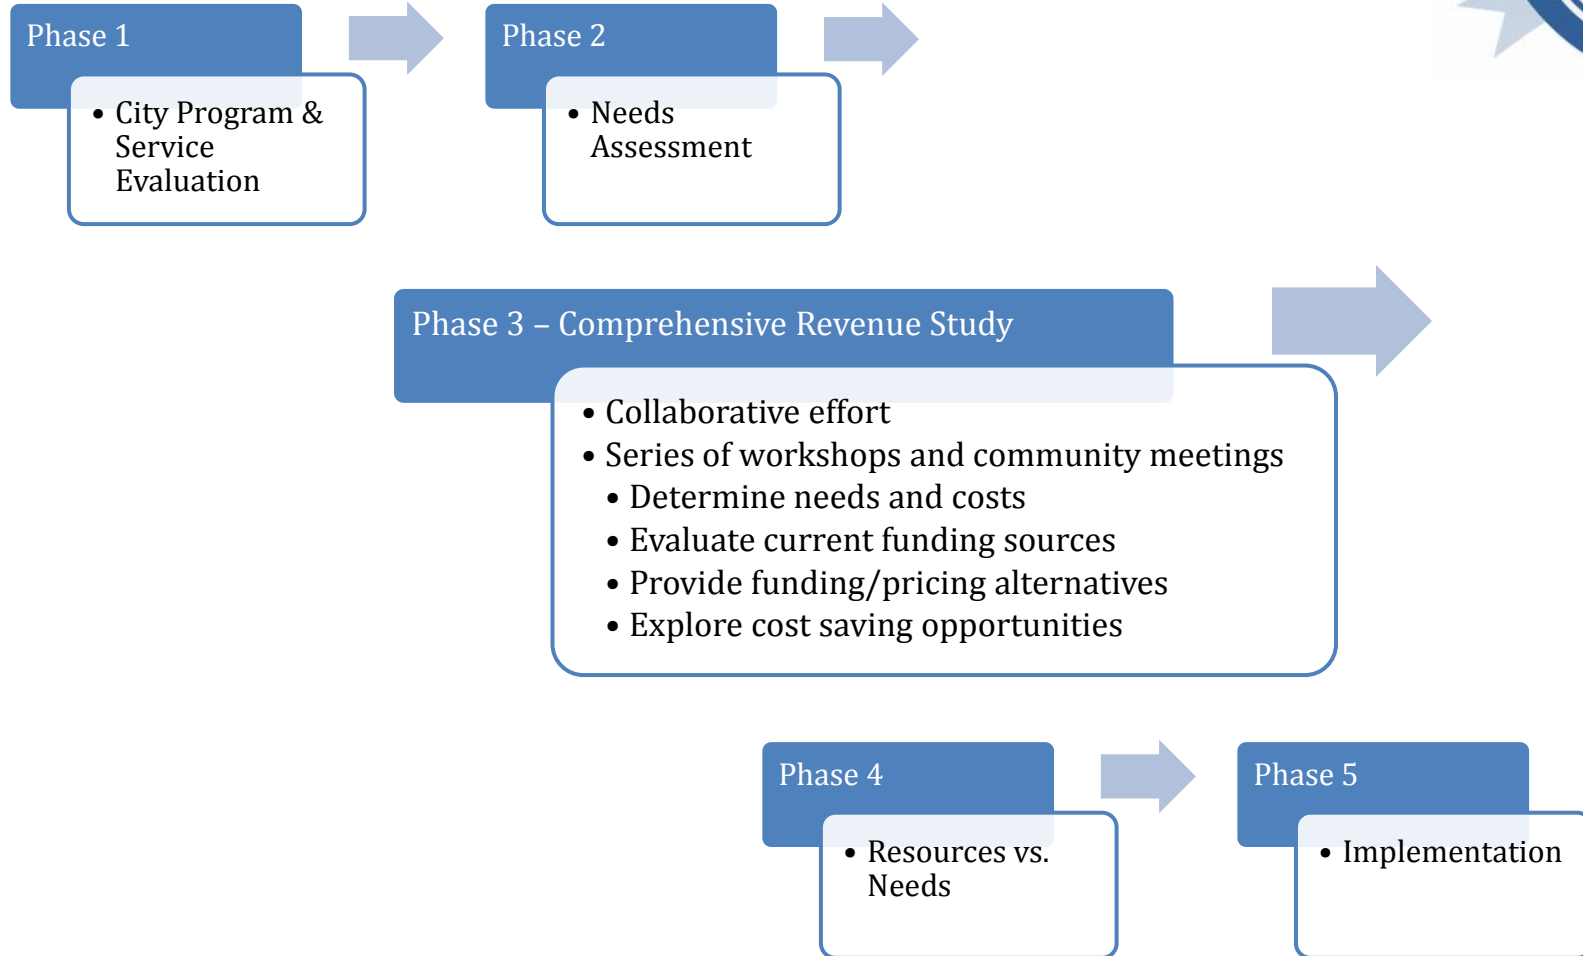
Phase 1

• City Program & Service Evaluation

Phase 2

• Needs Assessment

Phase 3 – Comprehensive Revenue Study

• Collaborative effort
• Series of workshops and community meetings
  • Determine needs and costs
  • Evaluate current funding sources
  • Provide funding/pricing alternatives
  • Explore cost saving opportunities

Phase 4

• Resources vs. Needs

Phase 5

• Implementation